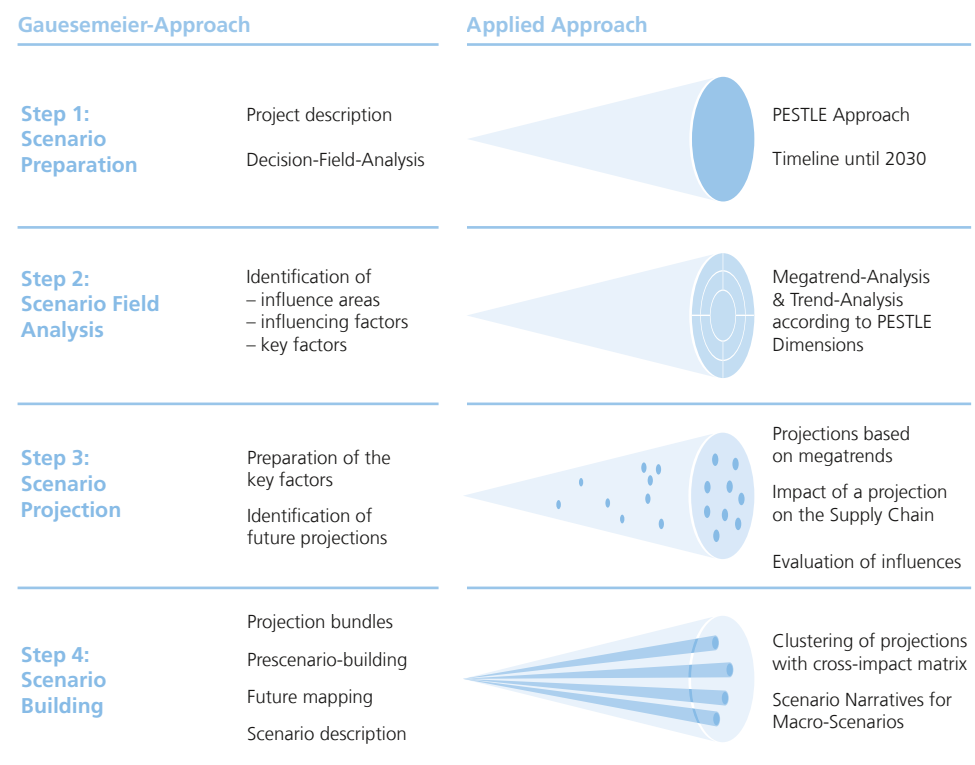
Gausemeier-Approach

Applied Approach

Step 1: Scenario Preparation

Project description

Decision-Field-Analysis

PESTLE Approach

Timeline until 2030

Step 2: Scenario Field Analysis

Identification of
– influence areas
– influencing factors
– key factors

Megatrend-Analysis & Trend-Analysis according to PESTLE Dimensions

Step 3: Scenario Projection

Preparation of the key factors

Identification of future projections

Projections based on megatrends

Impact of a projection on the Supply Chain

Evaluation of influences

Step 4: Scenario Building

Projection bundles

Prescenario-building

Future mapping

Scenario description

Clustering of projections with cross-impact matrix

Scenario Narratives for Macro-Scenarios